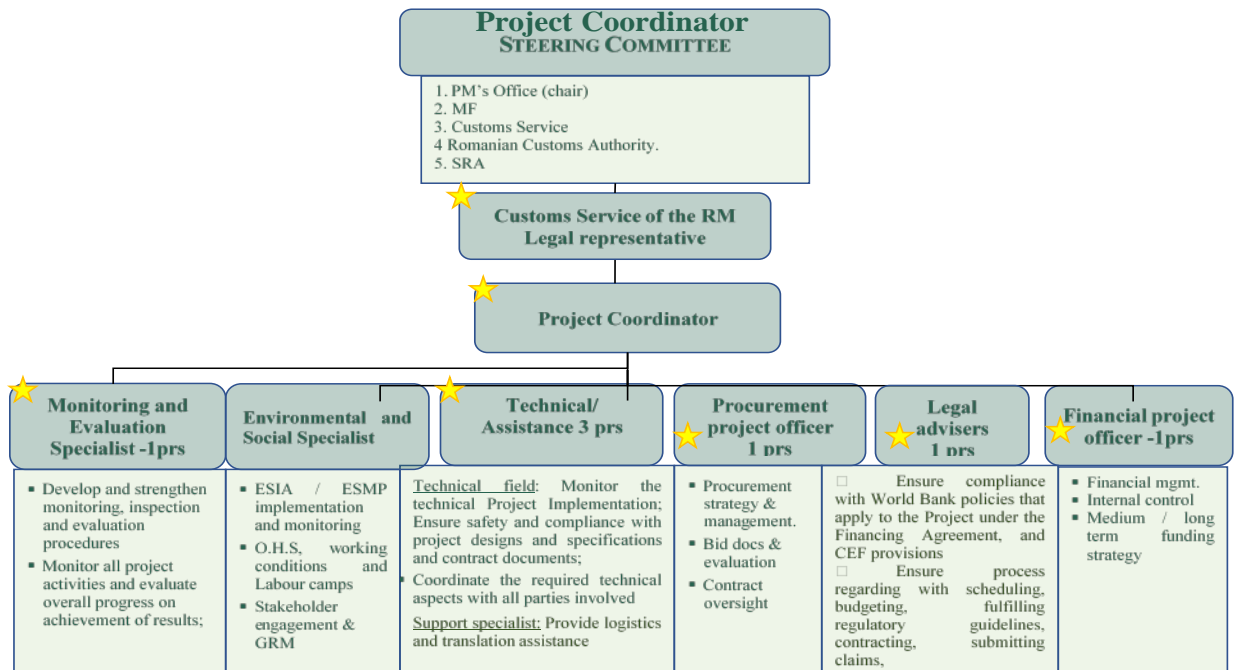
Project Coordinator
STEERING COMMITTEE

1. PM's Office (chair)
2. MF
3. Customs Service
4 Romanian Customs Authority.
5. SRA

Customs Service of the RM
Legal representative

Project Coordinator

Monitoring and Evaluation Specialist -1prs

- Develop and strengthen monitoring, inspection and evaluation procedures
- Monitor all project activities and evaluate overall progress on achievement of results;

Environmental and Social Specialist

- ESIA / ESMP implementation and monitoring
- O.H.S, working conditions and Labour camps
- Stakeholder engagement & GRM

Technical/ Assistance 3 prs

Technical field: Monitor the technical Project Implementation; Ensure safety and compliance with project designs and specifications and contract documents;
- Coordinate the required technical aspects with all parties involved
Support specialist: Provide logistics and translation assistance

Procurement project officer 1 prs

- Procurement strategy & management.
- Bid docs & evaluation
- Contract oversight

Legal advisers 1 prs

□ Ensure compliance with World Bank policies that apply to the Project under the Financing Agreement, and CEF provisions
□ Ensure process regarding with scheduling, budgeting, fulfilling regulatory guidelines, contracting, submitting claims,

Financial project officer -1prs

- Financial mgmt.
- Internal control
- Medium / long term funding strategy